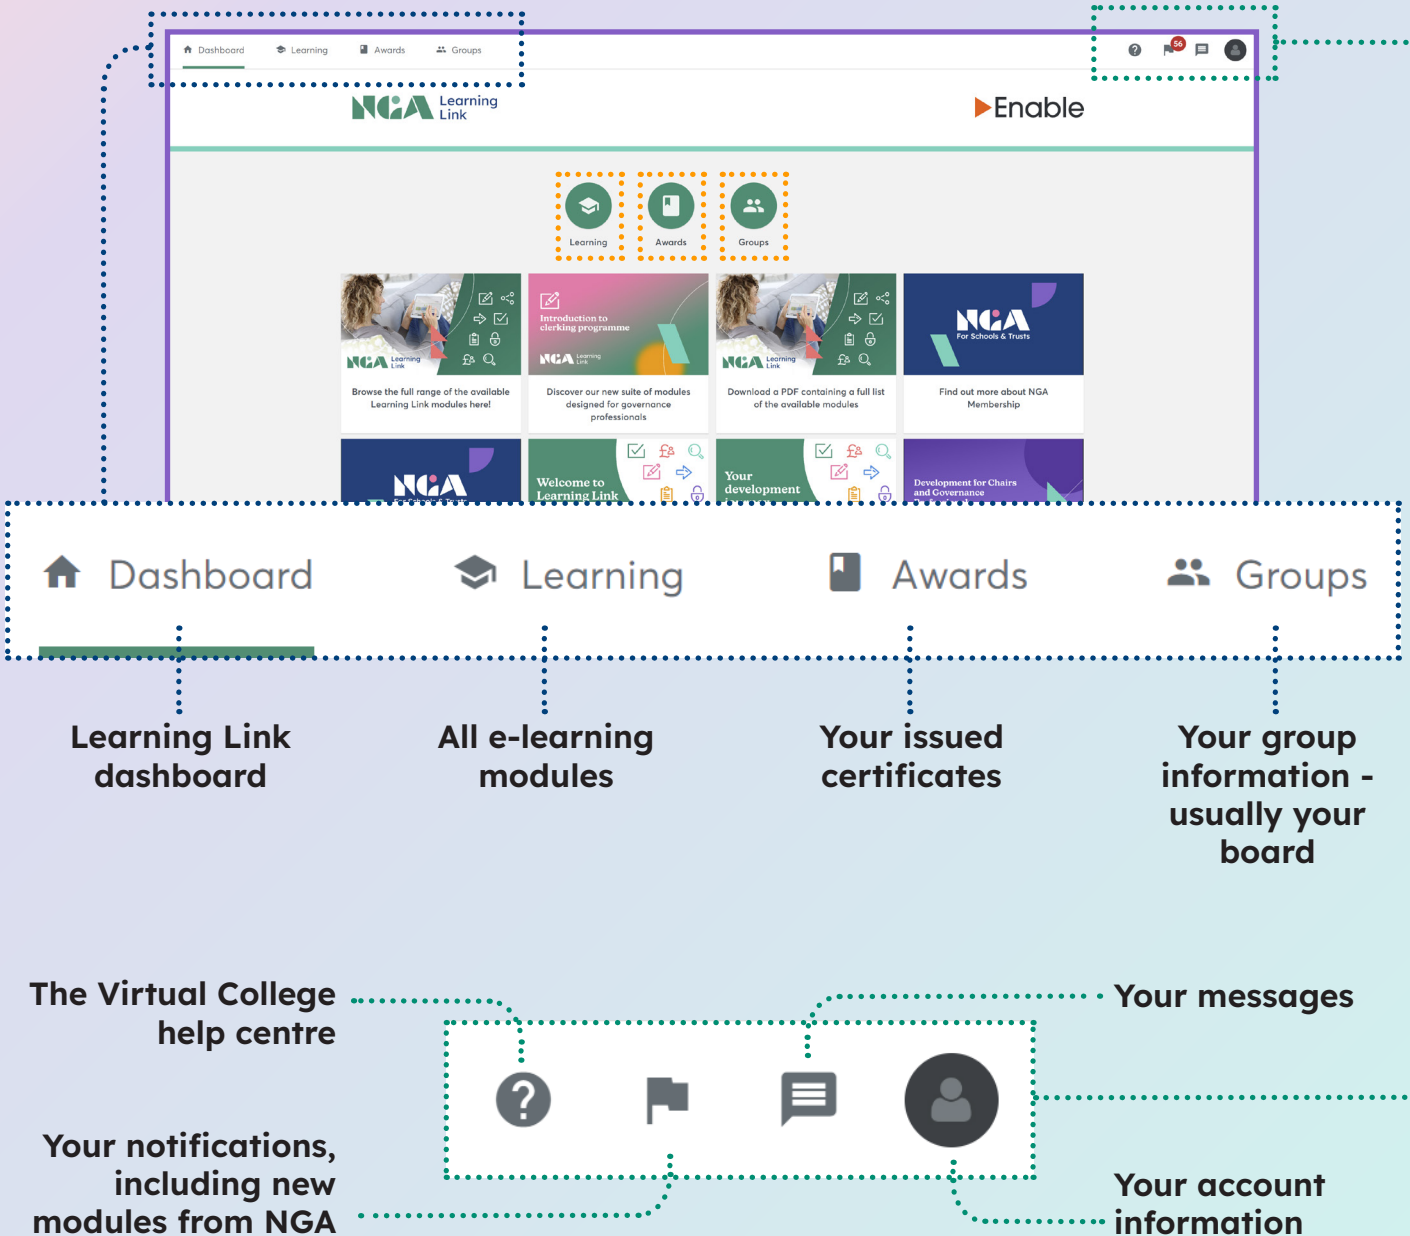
Dashboard Learning Awards Groups

56

NGA Learning Link

Enable

Learning Awards Groups

NGA Learning Link

Browse the full range of the available Learning Link modules here!

Introduction to clerking programme

NGA Learning Link

Discover our new suite of modules designed for governance professionals

NGA Learning Link

Download a PDF containing a full list of the available modules

NGA For Schools & Trusts

Find out more about NGA Membership

NGA

Welcome to Learning Link

Your development

Development for Chairs and Governance

Dashboard Learning Awards Groups

Learning Link dashboard

All e-learning modules

Your issued certificates

Your group information - usually your board

The Virtual College help centre

Your messages

Your notifications, including new modules from NGA

Your account information